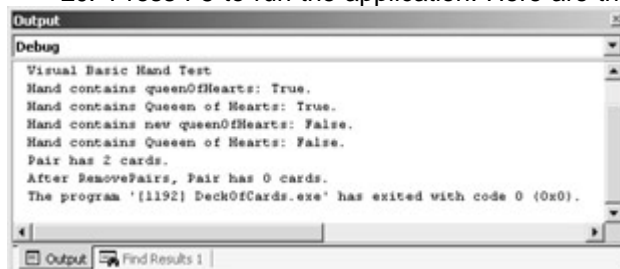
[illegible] Press F5 to run the application. Here are th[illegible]

Output

Debug

Visual Basic Hand Test
Hand contains queenOfHearts: True.
Hand contains Queeen of Hearts: True.
Hand contains new queenOfHearts: False.
Hand contains Queeen of Hearts: False.
Pair has 2 cards.
After RemovePairs, Pair has 0 cards.
The program '[1192] DeckOfCards.exe' has exited with code 0 (0x0).

Output | Find Results 1